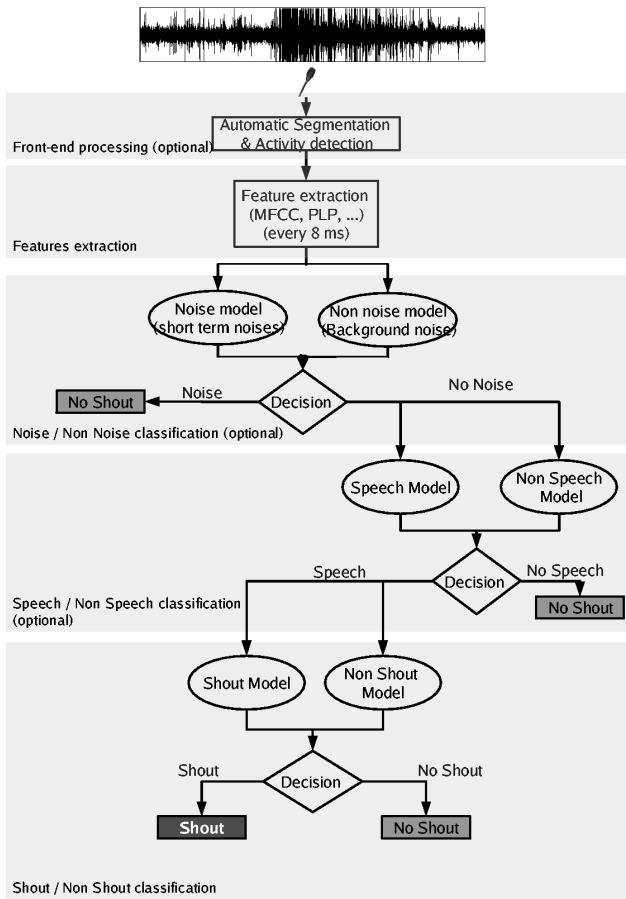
Automatic Segmentation & Activity detection

Front-end processing (optional)

Feature extraction (MFCC, PLP, ...) (every 8 ms)

Features extraction

Noise model (short term noises)

Non noise model (Background noise)

Noise

No Noise

No Shout

Decision

Noise / Non Noise classification (optional)

Speech Model

Non Speech Model

Speech

Decision

No Speech

No Shout

Speech / Non Speech classification (optional)

Shout Model

Non Shout Model

Shout

Decision

No Shout

Shout

No Shout

Shout / Non Shout classification